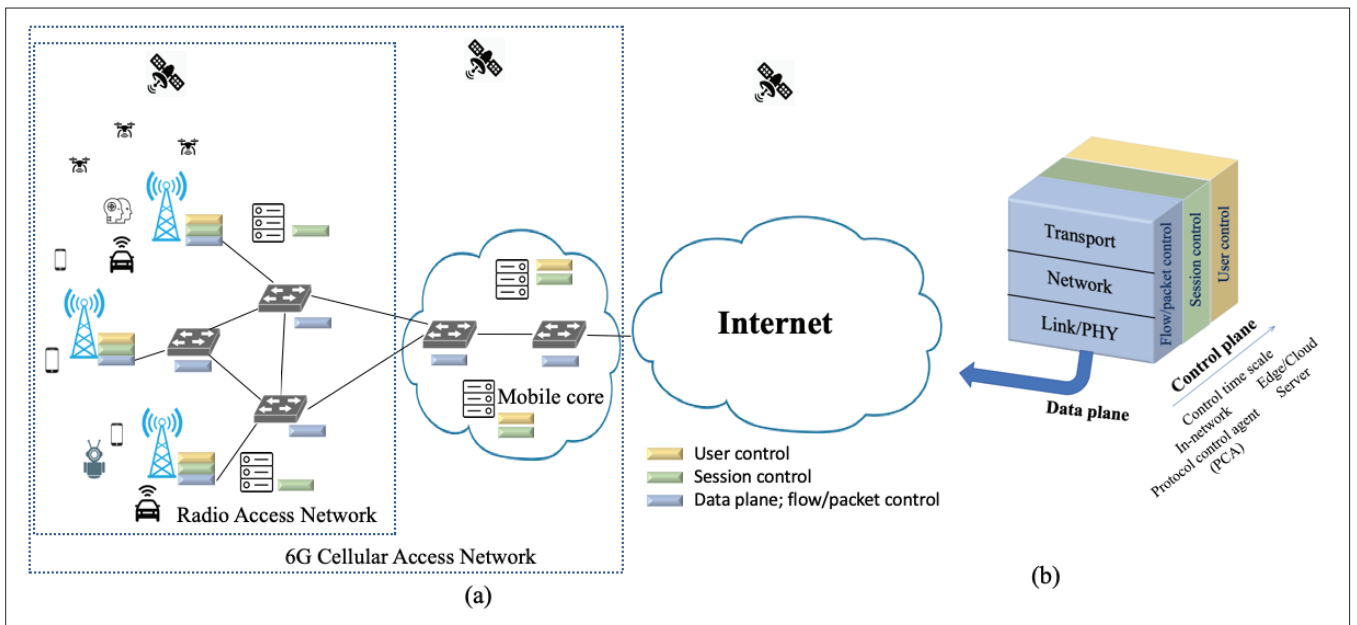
Mobile core

Radio Access Network

6G Cellular Access Network

(a)

Internet

User control
Session control
Data plane; flow/packet control

Transport
Network
Link/PHY
Flow/packet control
Session control
User control

Control plane
Control time scale
Edge/Cloud Server
In-network
Protocol control agent (PCA)

Data plane

(b)